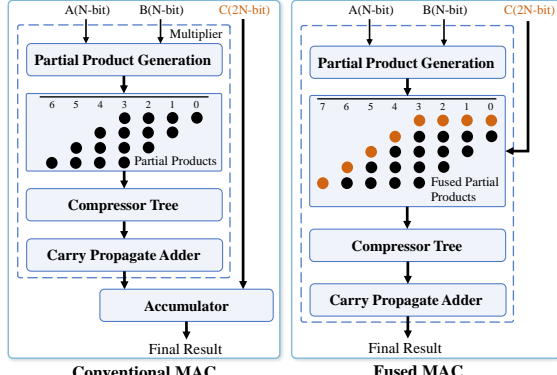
A(N-bit)
B(N-bit)
C(2N-bit)
Multiplier
Partial Product Generation
6 5 4 3 2 1 0
Partial Products
Compressor Tree
Carry Propagate Adder
Accumulator
Final Result
Conventional MAC

A(N-bit)
B(N-bit)
C(2N-bit)
Partial Product Generation
7 6 5 4 3 2 1 0
Fused Partial Products
Compressor Tree
Carry Propagate Adder
Final Result
Fused MAC